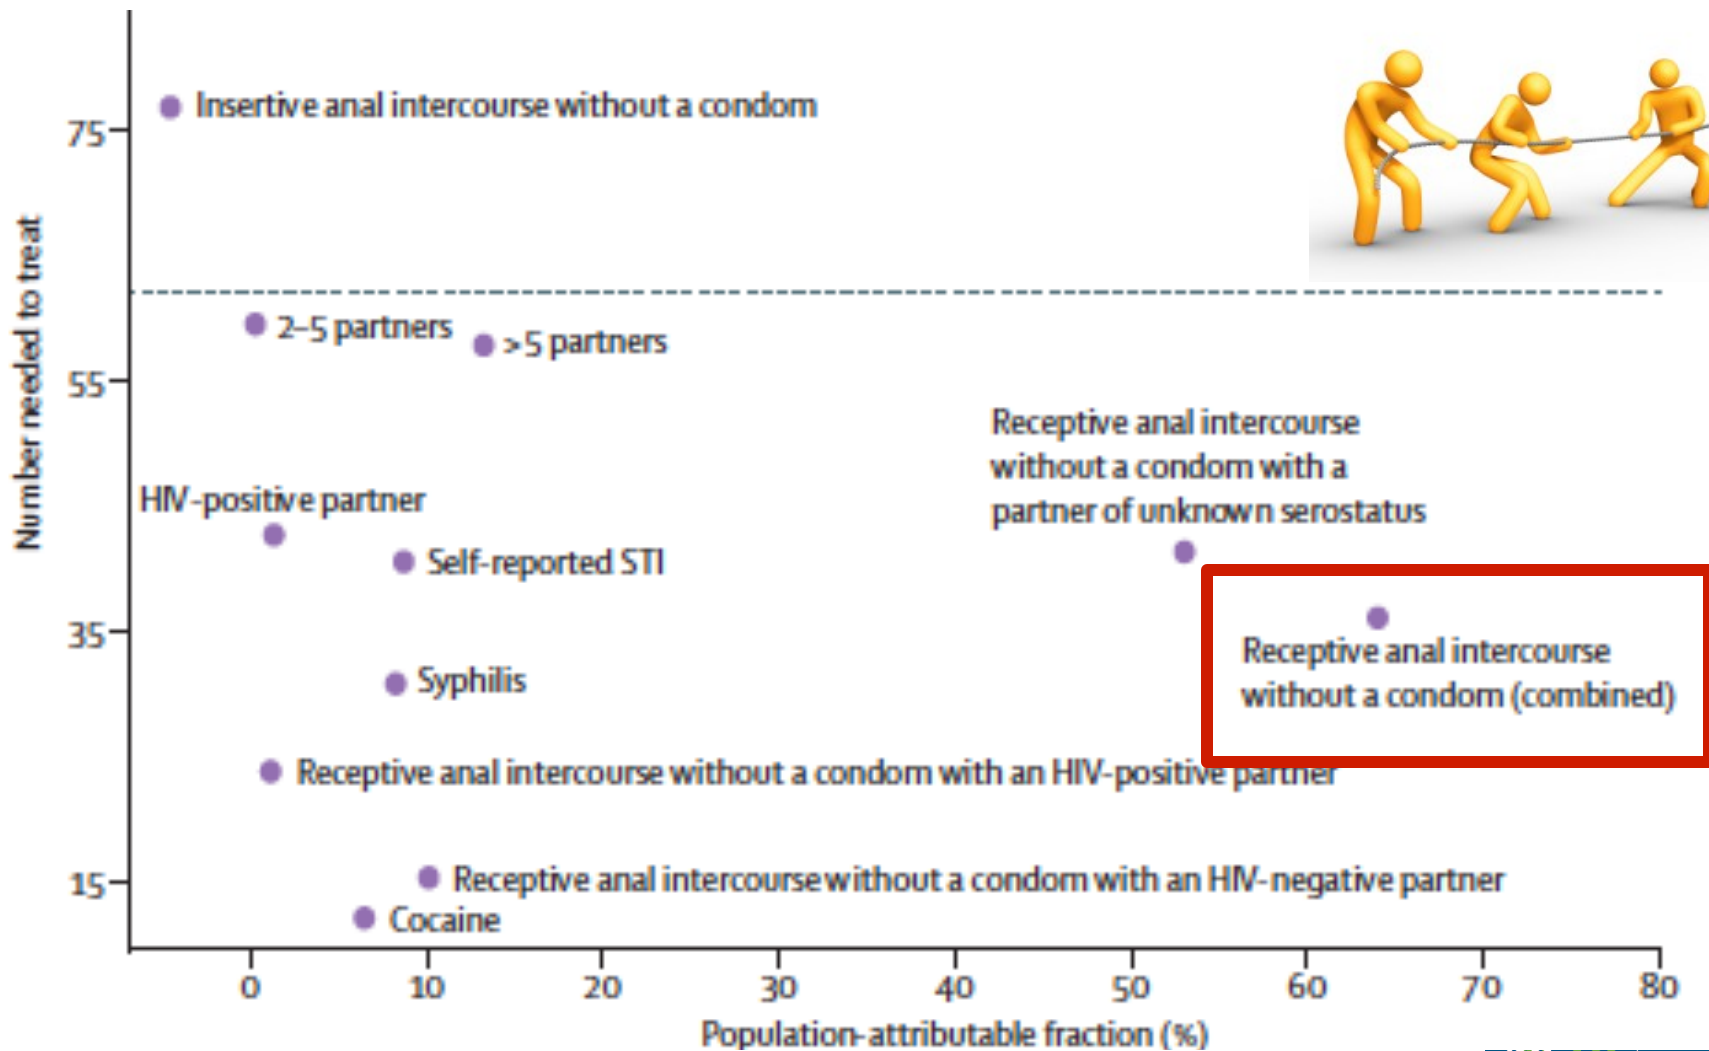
Number needed to treat

75
55
35
15

Insertive anal intercourse without a condom

2–5 partners
>5 partners

Receptive anal intercourse without a condom with a partner of unknown serostatus

HIV-positive partner

Self-reported STI

Receptive anal intercourse without a condom (combined)

Syphilis

Receptive anal intercourse without a condom with an HIV-positive partner

Receptive anal intercourse without a condom with an HIV-negative partner

Cocaine

0 10 20 30 40 50 60 70 80

Population-attributable fraction (%)